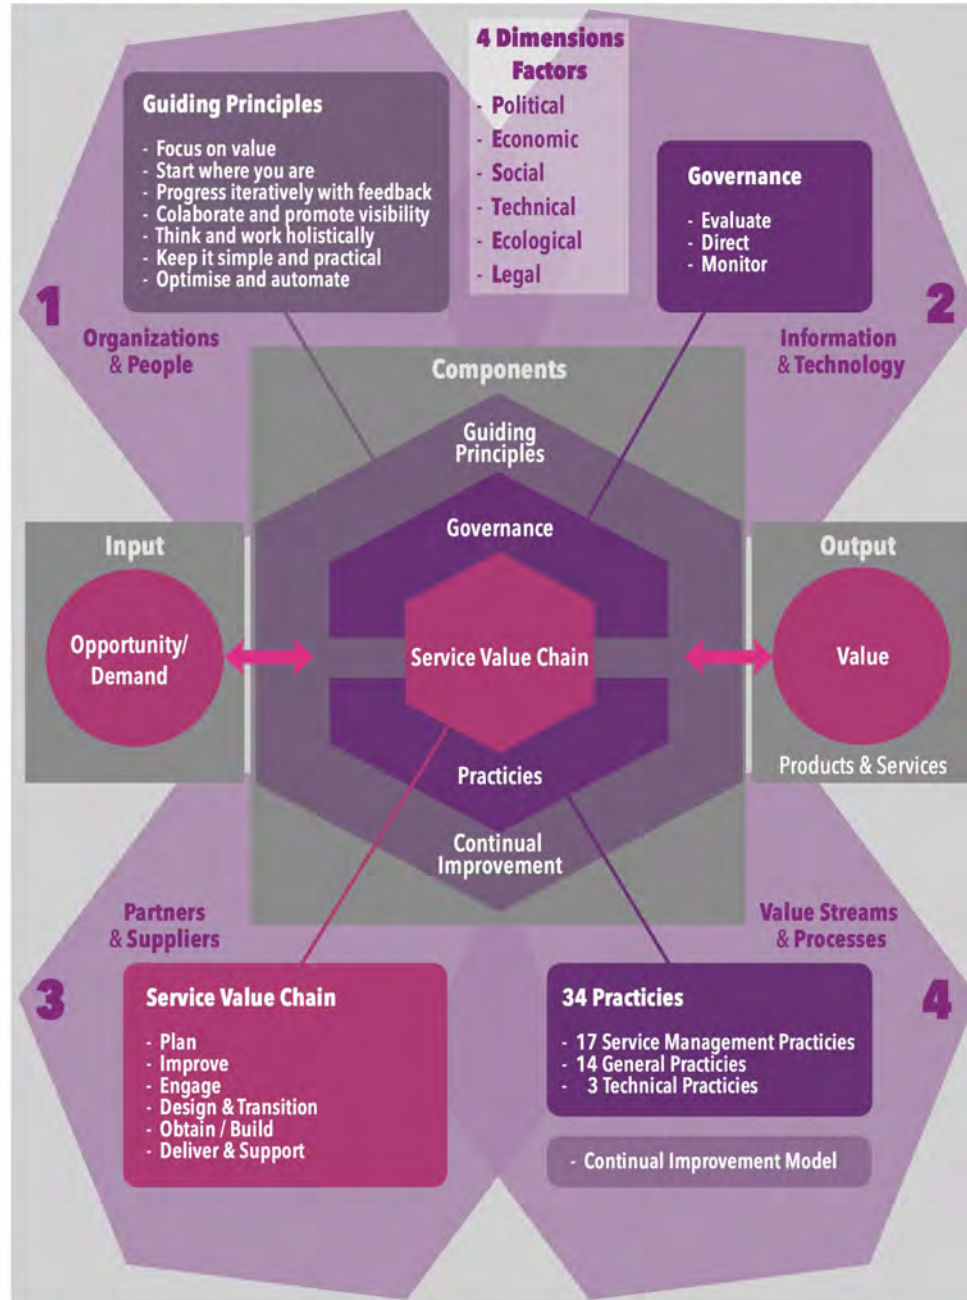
4 Dimensions Factors
- Political
- Economic
- Social
- Technical
- Ecological
- Legal

Guiding Principles
- Focus on value
- Start where you are
- Progress iteratively with feedback
- Colaborate and promote visibility
- Think and work holistically
- Keep it simple and practical
- Optimise and automate

Governance
- Evaluate
- Direct
- Monitor

1
Organizations & People

2
Information & Technology

Components

Guiding Principles

Governance

Input

Opportunity/ Demand

Service Value Chain

Output

Value

Products & Services

Practicies

Continual Improvement

Partners & Suppliers

Value Streams & Processes

3

Service Value Chain
- Plan
- Improve
- Engage
- Design & Transition
- Obtain / Build
- Deliver & Support

34 Practicies
- 17 Service Management Practicies
- 14 General Practicies
- 3 Technical Practicies

4

- Continual Improvement Model